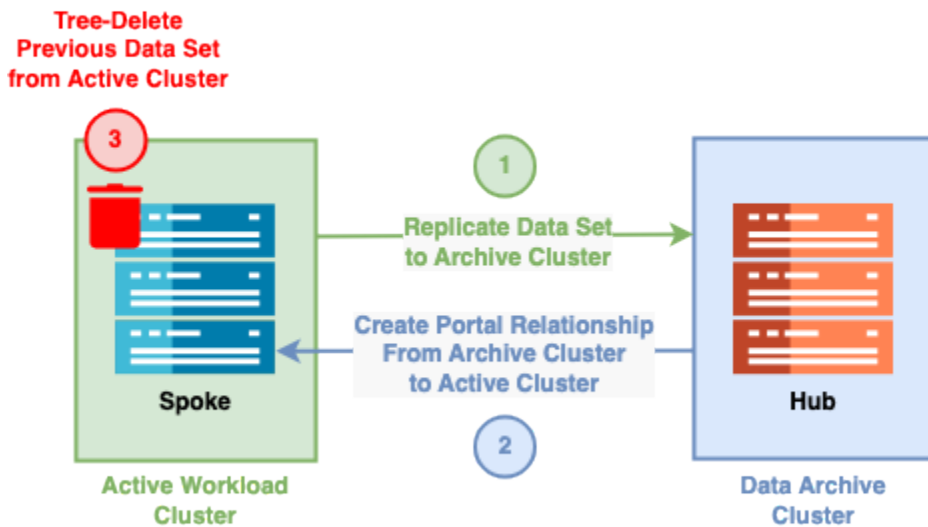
Tree-Delete Previous Data Set from Active Cluster

3

1

Replicate Data Set to Archive Cluster

Create Portal Relationship From Archive Cluster to Active Cluster

Spoke

Hub

2

Active Workload Cluster

Data Archive Cluster